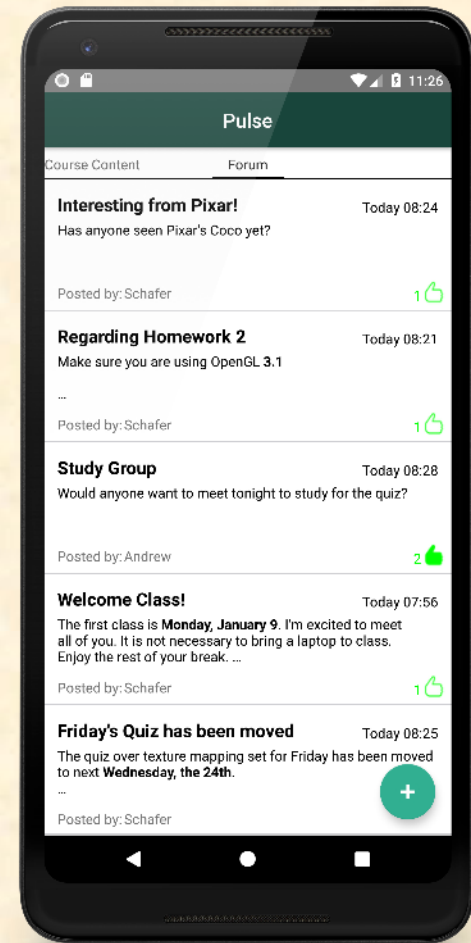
11:26

Pulse

Course Content Forum

Interesting from Pixar! Today 08:24
Has anyone seen Pixar's Coco yet?

Posted by: Schafer 1

Regarding Homework 2 Today 08:21
Make sure you are using OpenGL 3.1

...

Posted by: Schafer 1

Study Group Today 08:28
Would anyone want to meet tonight to study for the quiz?

Posted by: Andrew 2

Welcome Class! Today 07:56
The first class is Monday, January 9. I'm excited to meet all of you. It is not necessary to bring a laptop to class. Enjoy the rest of your break. ...

Posted by: Schafer 1

Friday's Quiz has been moved Today 08:25
The quiz over texture mapping set for Friday has been moved to next Wednesday, the 24th.
...

Posted by: Schafer

+